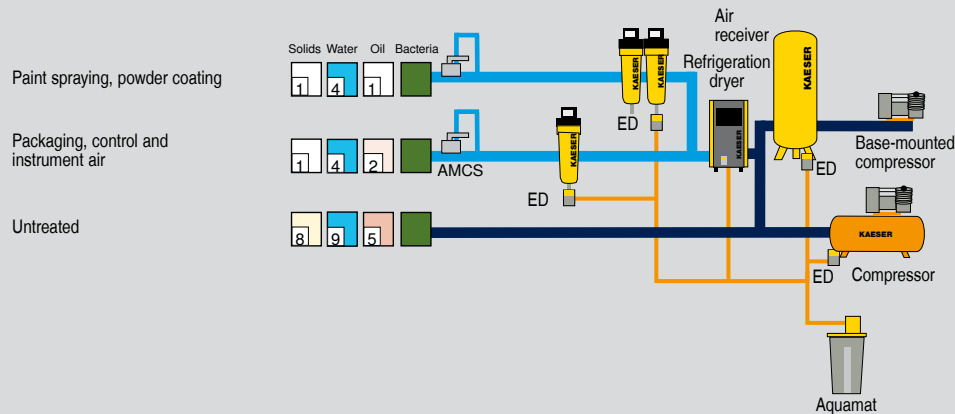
Paint spraying, powder coating

Packaging, control and instrument air

Untreated

Solids Water Oil Bacteria

1 4 1

1 4 2

8 9 5

AMCS

ED

ED

KAESER

KAESER

KAESER

Air receiver

Refrigeration dryer

KAESER

Base-mounted compressor

ED

KAESER

Compressor

ED

Aquamat